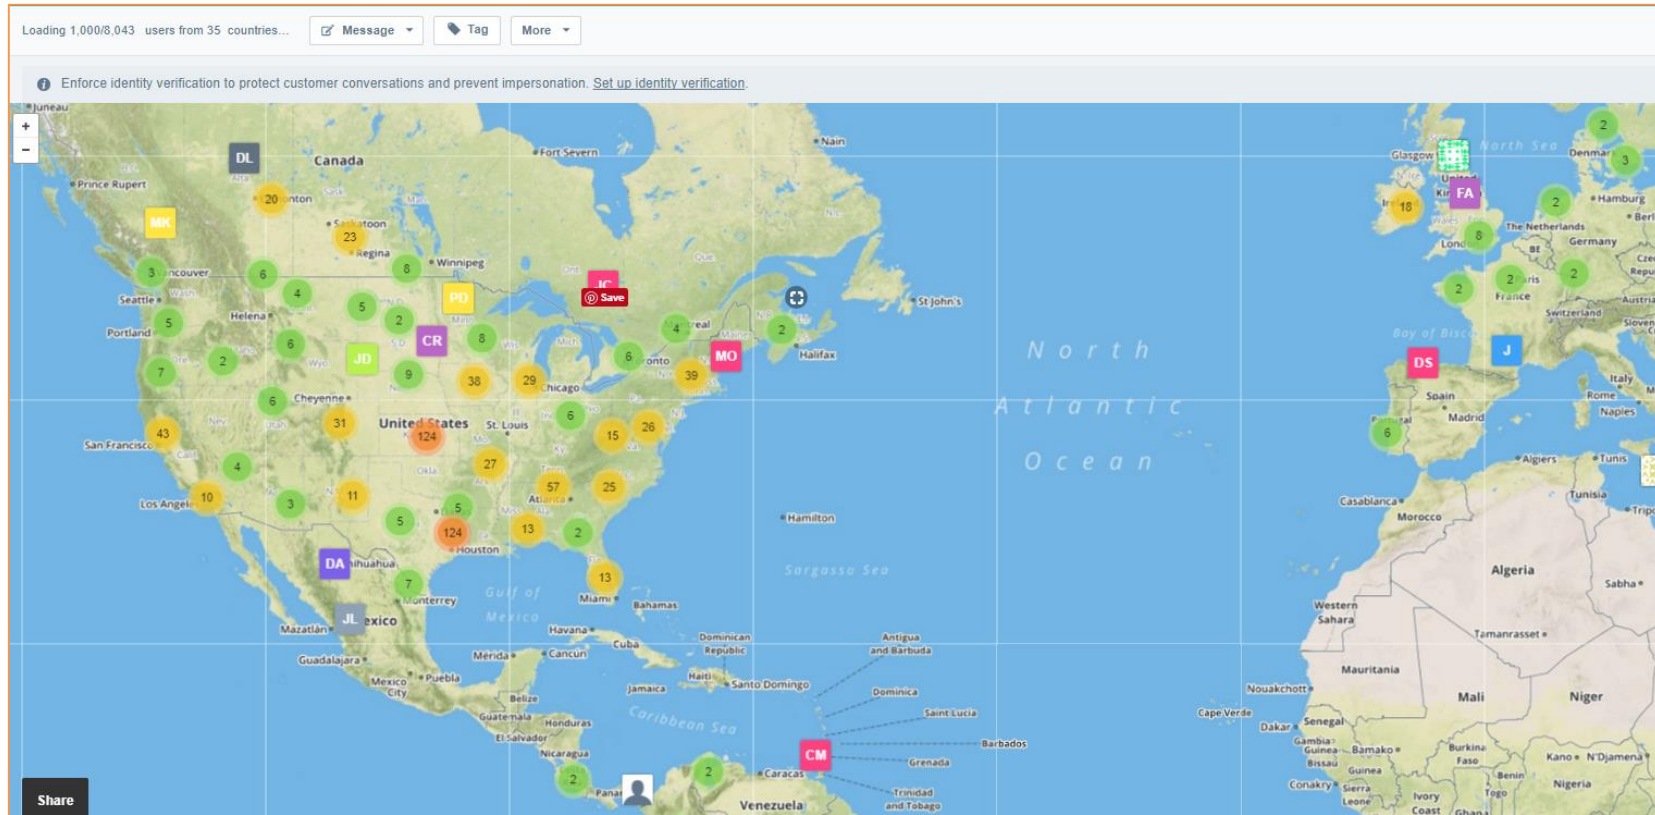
Loading 1,000/8,043 users from 35 countries... Message Tag More

Enforce identity verification to protect customer conversations and prevent impersonation. Set up identity verification.

+
-

Juneau
DL
Canada
Prince Rupert
Fort Severn
Nain
20
MK
Saskatoon
23
Regina
Winnipeg
3
Vancouver
6
8
JC
Save
Seattle
4
5
PD
St John's
5
Helena
2
Portland
6
CR
8
4
2
Halifax
JD
6
MO
North
2
7
9
38
29
39
Chicago
6
Cheyenne
Atlantic
31
United States
St. Louis
6
26
43
124
15
San Francisco
Ocean
4
27
10
11
57
25
Los Angeles
3
Atlanta
5
5
Hamilton
124
13
2
Houston
DA
Chihuahua
13
Sargasso Sea
7
Monterrey
Gulf of Mexico
Miami
Bahamas
JL
Mexico
Mazatlán
Havana
Cuba
Dominican Republic
Antigua and Barbuda
Guadalajara
Mérida
Cancun
Mexico City
Puebla
Haiti
Santo Domingo
Jamaica
Dominica
Belize
Caribbean Sea
Saint Lucia
Guatemala
Honduras
El Salvador
Barbados
Nicaragua
CM
Grenada
2
2
Caracas
Panama
Trinidad and Tobago
Venezuela
Share

2
Glasgow
North Sea
Denmark
3
FA
Hamburg
18
2
Berlin
The Netherlands
8
London
Germany
2
Paris
2
2
France
Switzerland
Austria
Bay of Biscay
DS
J
Italy
Spain
Rome
Madrid
Naples
6
Algiers
Tunis
Tunisia
Casablanca
Morocco
Algeria
Sabha
Western Sahara
Tamanrasset
Mauritania
Nouakchott
Mali
Niger
Cape Verde
Dakar
Senegal
Gambia
Bamako
Guinea-Bissau
Burkina Faso
Kano
N'Djamena
Guinea
Benin
Conakry
Sierra Leone
Nigeria
Ivory Coast
Togo
Ghana